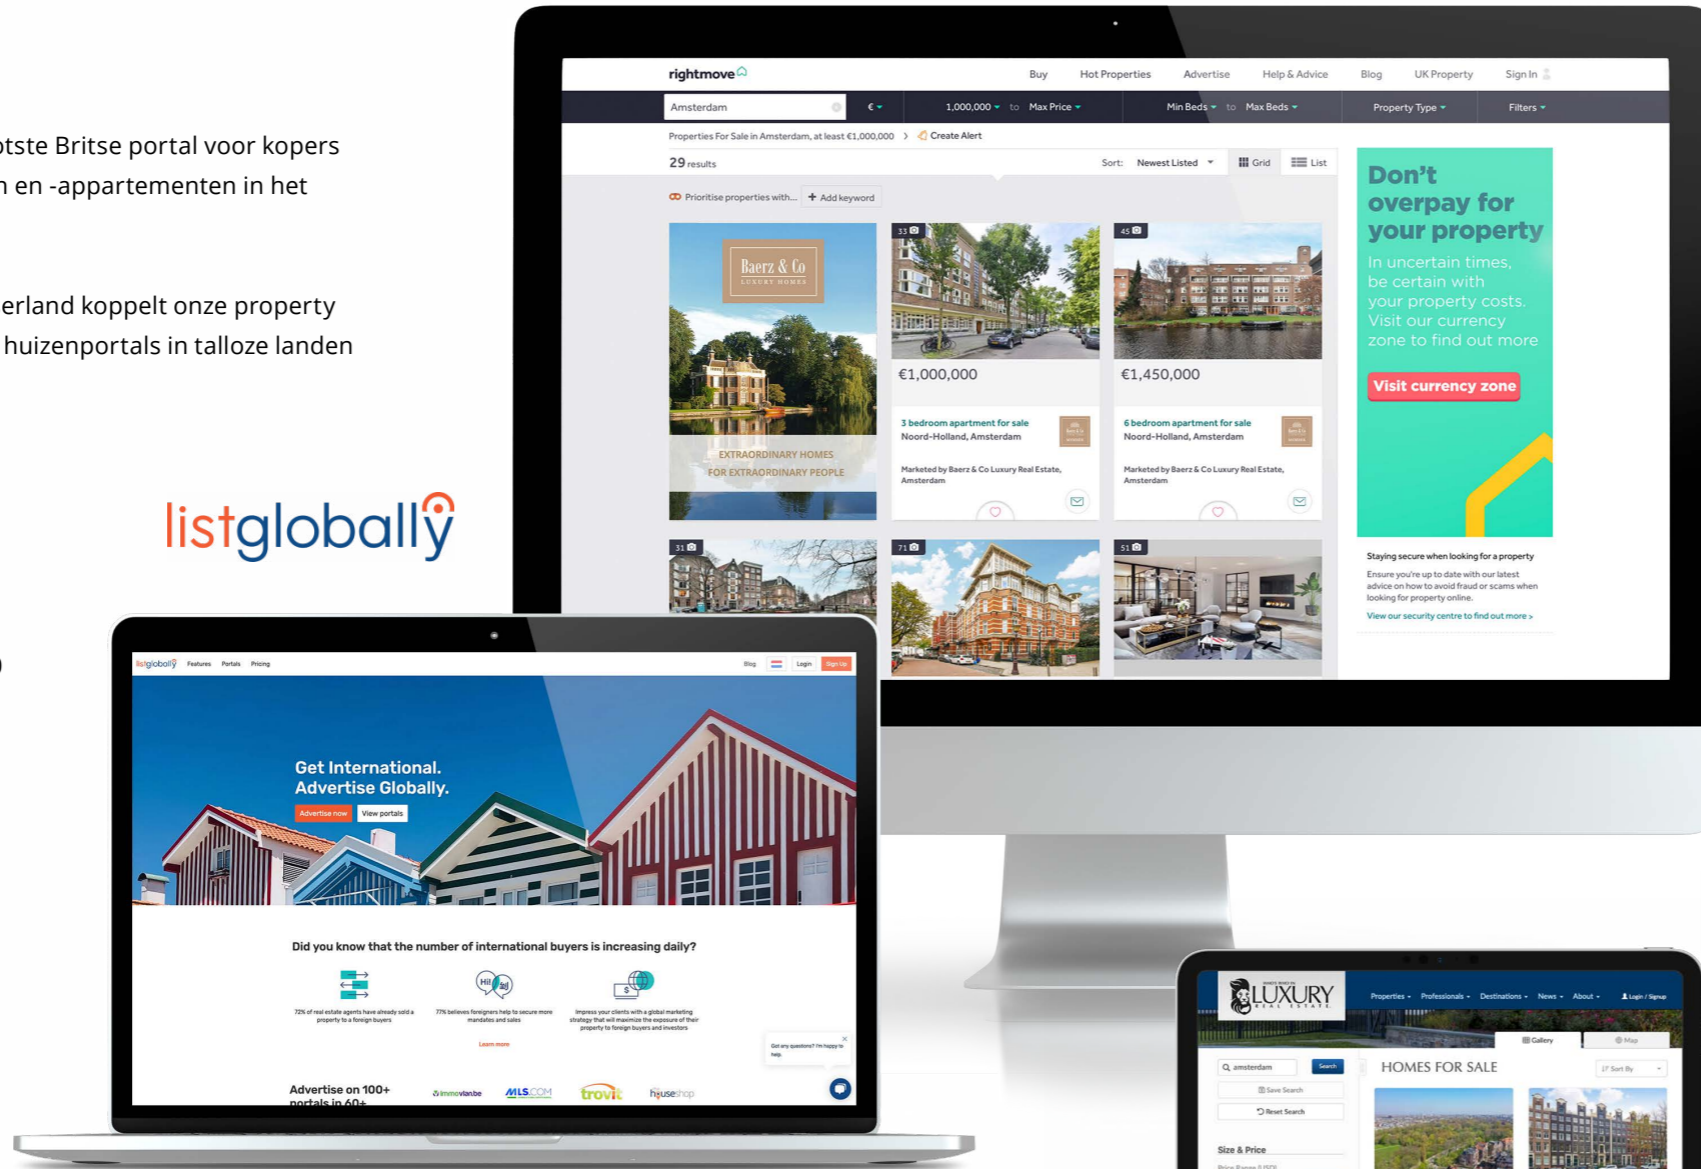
otste Britse portal voor kopers
n en -appartementen in het

erland koppelt onze property
huizenportals in talloze landen

listglobally

rightmove

Buy Hot Properties Advertise Help & Advice Blog UK Property Sign In

Amsterdam € 1,000,000 to Max Price Min Beds to Max Beds Property Type Filters

Properties For Sale in Amsterdam, at least €1,000,000 Create Alert

29 results Sort: Newest Listed Grid List

Prioritise properties with... Add keyword

Baerz & Co LUXURY HOMES

EXTRAORDINARY HOMES FOR EXTRAORDINARY PEOPLE

33

€1,000,000

3 bedroom apartment for sale
Noord-Holland, Amsterdam

Marketed by Baerz & Co Luxury Real Estate, Amsterdam

45

€1,450,000

6 bedroom apartment for sale
Noord-Holland, Amsterdam

Marketed by Baerz & Co Luxury Real Estate, Amsterdam

31 71 51

Don't overpay for your property

In uncertain times, be certain with your property costs. Visit our currency zone to find out more

Visit currency zone

Staying secure when looking for a property

Ensure you're up to date with our latest advice on how to avoid fraud or scams when looking for property online.

View our security centre to find out more >

listglobally Features Portals Pricing Blog Login Sign Up

Get International. Advertise Globally.

Advertise now View portals

Did you know that the number of international buyers is increasing daily?

72% of real estate agents have already sold a property to a foreign buyers

77% believes foreigners help to secure more mandates and sales

Impress your clients with a global marketing strategy that will maximize the exposure of their property to foreign buyers and investors

Learn more

Got any questions? I'm happy to help.

Advertise on 100+ portals in 60+

immovlan.be MLS.COM trovit houseshop

LUXURY REAL ESTATE

Properties Professionals Destinations News About Login / Signup

Gallery Map

amsterdam Search

Save Search

Reset Search

HOMES FOR SALE

Sort By

Size & Price